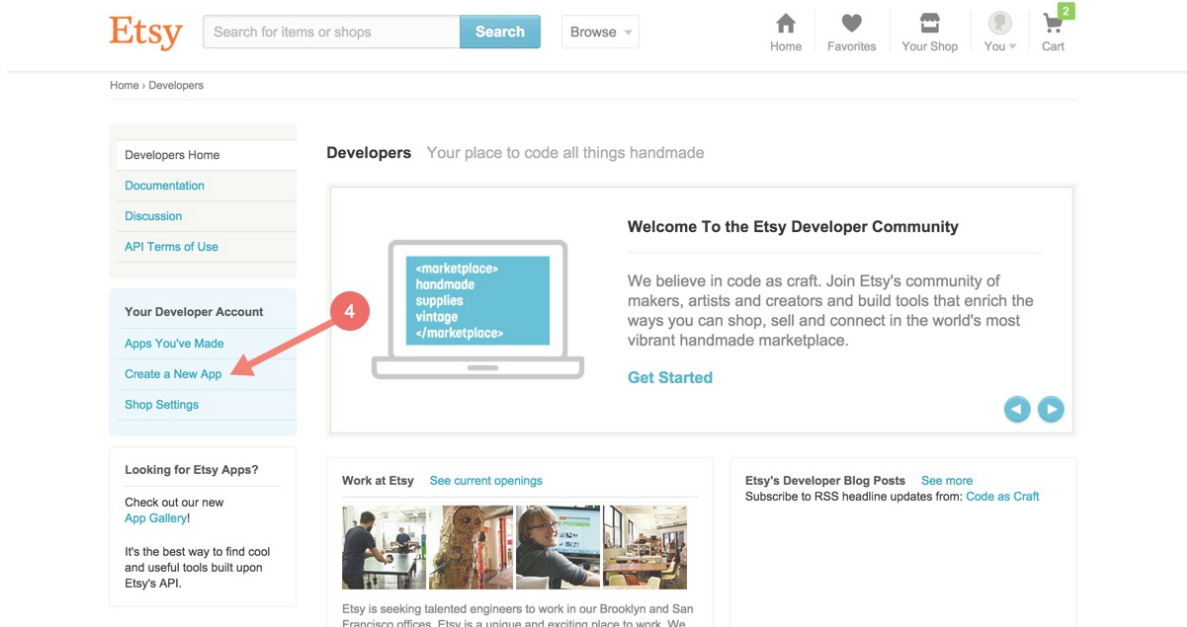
Etsy Search for items or shops Search Browse

Home Favorites Your Shop You Cart 2

Home › Developers

Developers Home
Documentation
Discussion
API Terms of Use

Your Developer Account
Apps You've Made
Create a New App
Shop Settings

4

Looking for Etsy Apps?

Check out our new App Gallery!

It's the best way to find cool and useful tools built upon Etsy's API.

Developers Your place to code all things handmade

<marketplace>
handmade
supplies
vintage
</marketplace>

Welcome To the Etsy Developer Community

We believe in code as craft. Join Etsy's community of makers, artists and creators and build tools that enrich the ways you can shop, sell and connect in the world's most vibrant handmade marketplace.

Get Started

Work at Etsy See current openings

Etsy is seeking talented engineers to work in our Brooklyn and San Francisco offices. Etsy is a unique and exciting place to work. We

Etsy's Developer Blog Posts See more
Subscribe to RSS headline updates from: Code as Craft